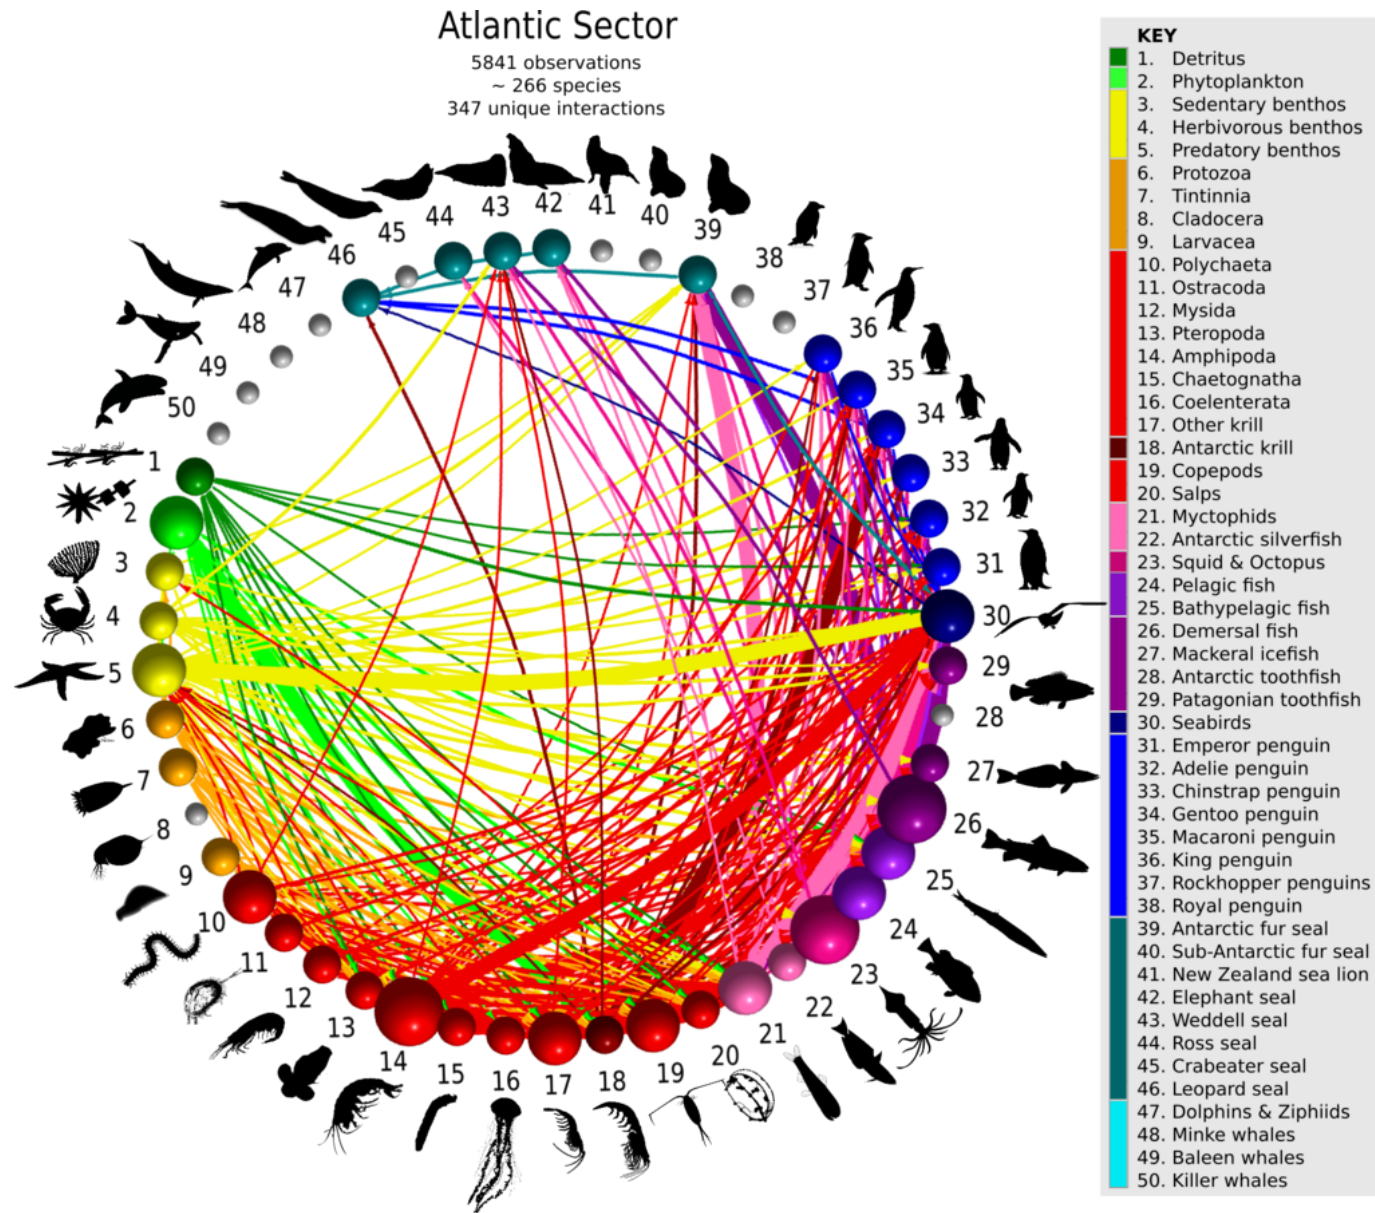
Atlantic Sector
5841 observations
~ 266 species
347 unique interactions

1 2 3 4 5 6 7 8 9 10 11 12 13 14 15 16 17 18 19 20 21 22 23 24 25 26 27 28 29 30 31 32 33 34 35 36 37 38 39 40 41 42 43 44 45 46 47 48 49 50

KEY
1. Detritus
2. Phytoplankton
3. Sedentary benthos
4. Herbivorous benthos
5. Predatory benthos
6. Protozoa
7. Tintinnia
8. Cladocera
9. Larvacea
10. Polychaeta
11. Ostracoda
12. Mysida
13. Pteropoda
14. Amphipoda
15. Chaetognatha
16. Coelenterata
17. Other krill
18. Antarctic krill
19. Copepods
20. Salps
21. Myctophids
22. Antarctic silverfish
23. Squid & Octopus
24. Pelagic fish
25. Bathypelagic fish
26. Demersal fish
27. Mackeral icefish
28. Antarctic toothfish
29. Patagonian toothfish
30. Seabirds
31. Emperor penguin
32. Adelie penguin
33. Chinstrap penguin
34. Gentoo penguin
35. Macaroni penguin
36. King penguin
37. Rockhopper penguins
38. Royal penguin
39. Antarctic fur seal
40. Sub-Antarctic fur seal
41. New Zealand sea lion
42. Elephant seal
43. Weddell seal
44. Ross seal
45. Crabeater seal
46. Leopard seal
47. Dolphins & Ziphiids
48. Minke whales
49. Baleen whales
50. Killer whales